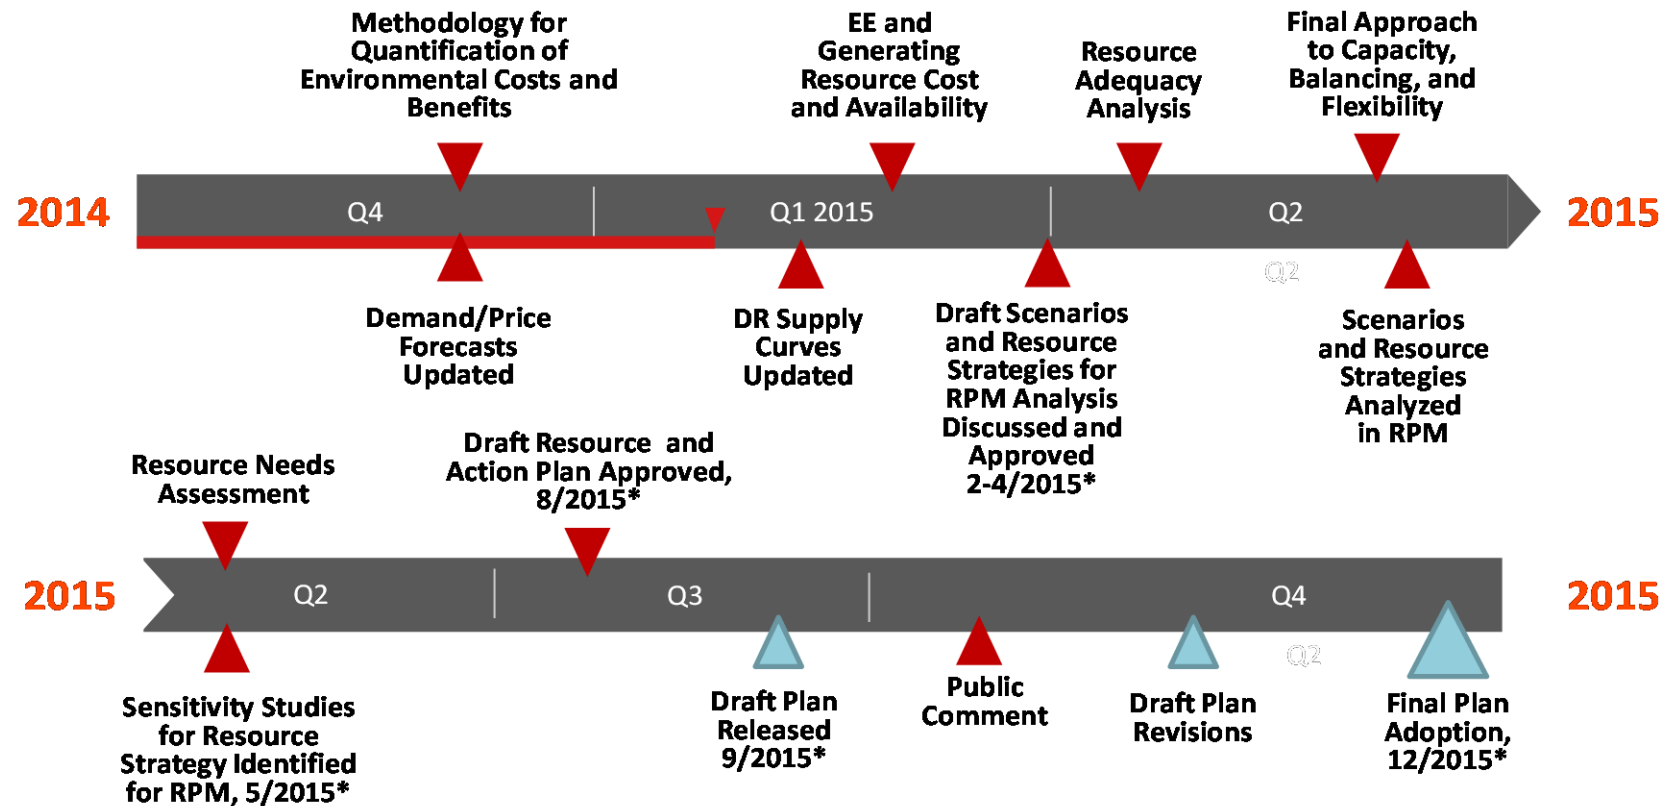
Methodology for Quantification of Environmental Costs and Benefits

EE and Generating Resource Cost and Availability

Resource Adequacy Analysis

Final Approach to Capacity, Balancing, and Flexibility

2014

Q4

Q1 2015

Q2

2015

Q2

Demand/Price Forecasts Updated

DR Supply Curves Updated

Draft Scenarios and Resource Strategies for RPM Analysis Discussed and Approved 2-4/2015*

Scenarios and Resource Strategies Analyzed in RPM

Resource Needs Assessment

Draft Resource and Action Plan Approved, 8/2015*

2015

Q2

Q3

Q4

2015

Q2

Sensitivity Studies for Resource Strategy Identified for RPM, 5/2015*

Draft Plan Released 9/2015*

Public Comment

Draft Plan Revisions

Final Plan Adoption, 12/2015*